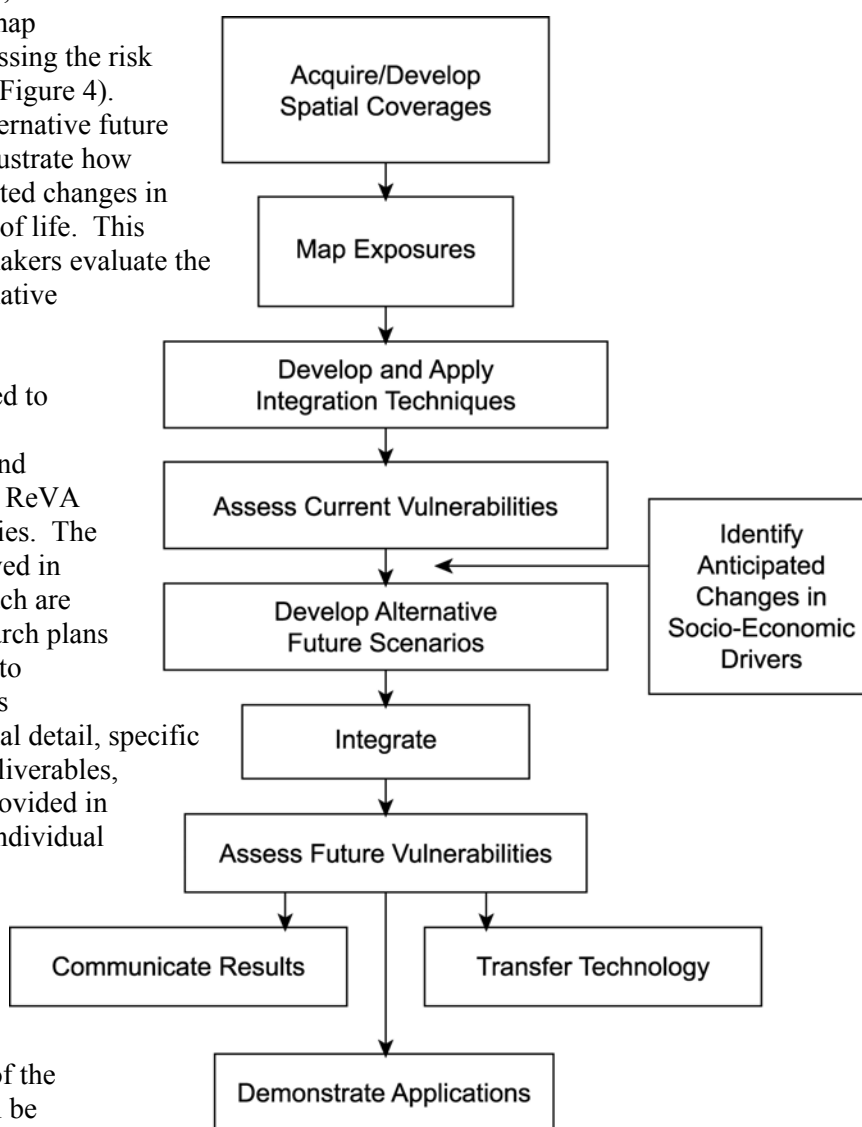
nap
ssing the risk
Figure 4).
ernative future
ustrate how
ted changes in
of life. This
akers evaluate the
ative

ed to

nd
ReVA
ies. The
ved in
ch are
rch plans
to
s
al detail, specific
liverables,
ovided in
ndividual

of the
be

Acquire/Develop Spatial Coverages

Map Exposures

Develop and Apply Integration Techniques

Assess Current Vulnerabilities

Identify Anticipated Changes in Socio-Economic Drivers

Develop Alternative Future Scenarios

Integrate

Assess Future Vulnerabilities

Communicate Results

Transfer Technology

Demonstrate Applications